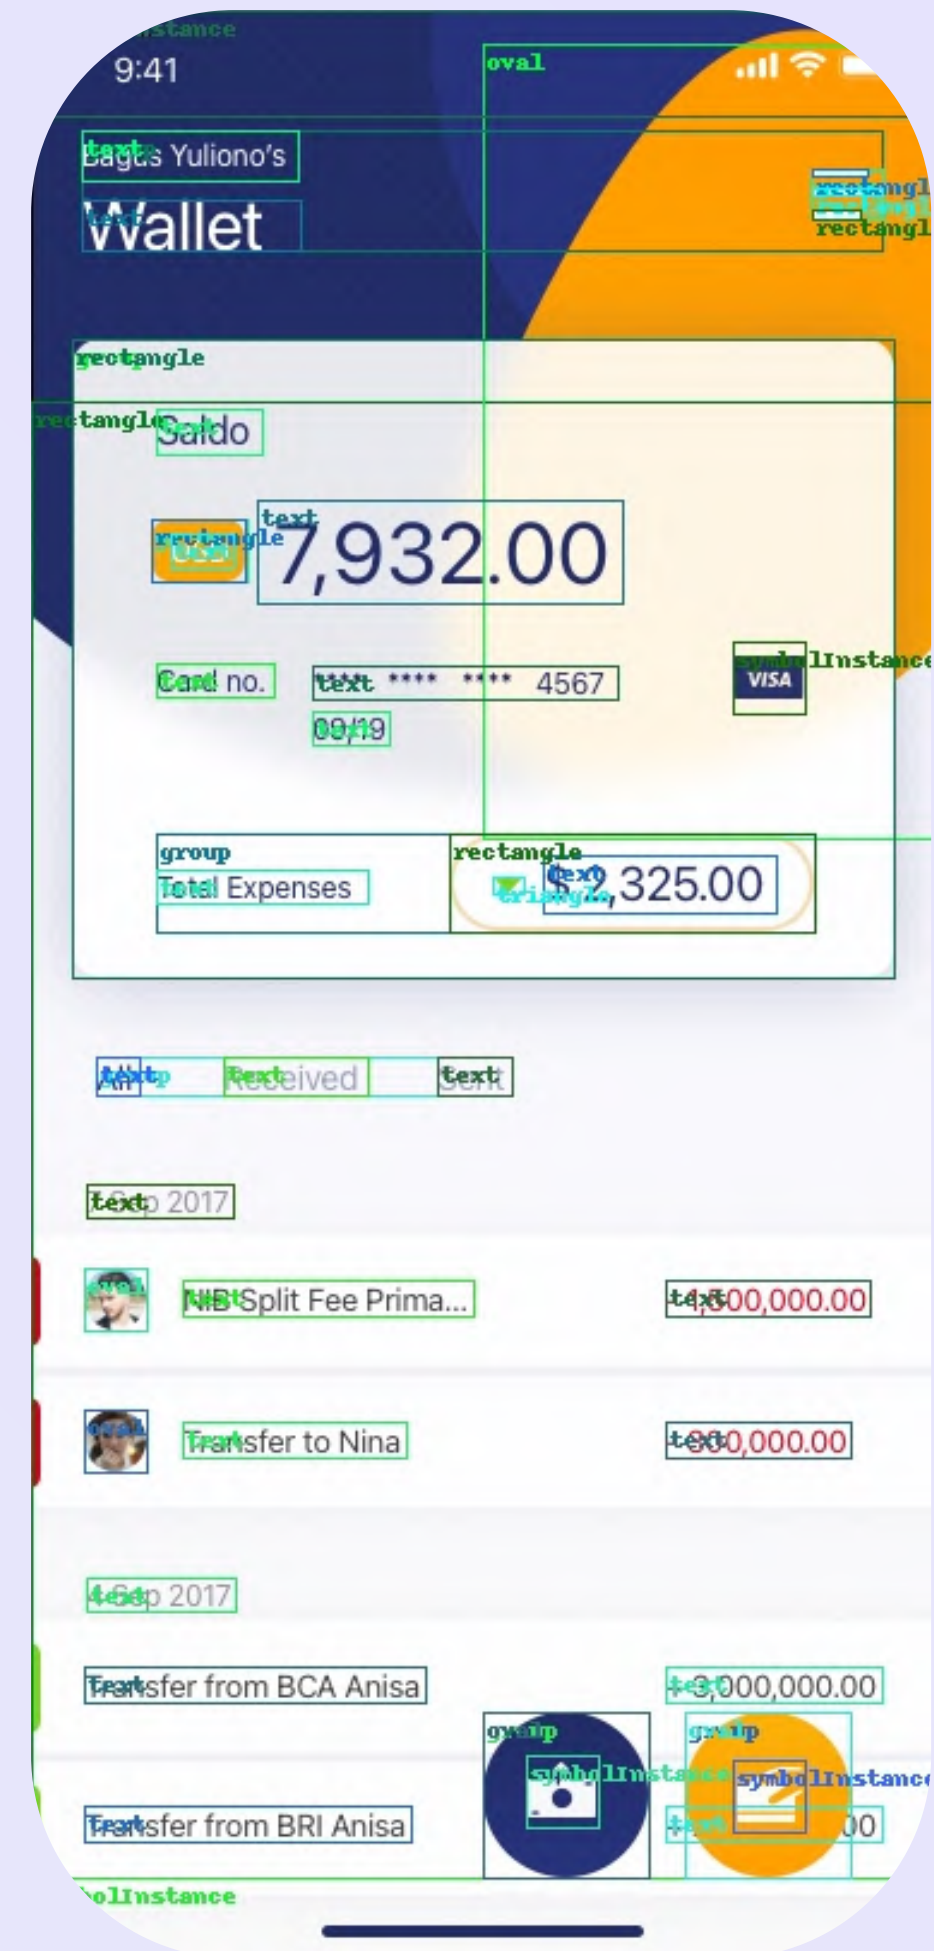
instance
9:41
oval
text
Bagus Yuliono's
text
Wallet
rectangle
rectangle
rectangle
rectangle
rectangle Saldo
text
rectangle
7,932.00
symbolInstance
VISA
Card no.
text **** **** 4567
09/19
group
Total Expenses
rectangle
text
triangle
$ 2,325.00
All
group
Received
text
Sent
text
6 Sep 2017
oval
NIB Split Fee Prima...
text
1,500,000.00
oval
Transfer to Nina
text
600,000.00
text
4 Sep 2017
Transfer from BCA Anisa
text
3,000,000.00
group
group
symbolInstance
symbolInstance
Transfer from BRI Anisa
text
00
symbolInstance